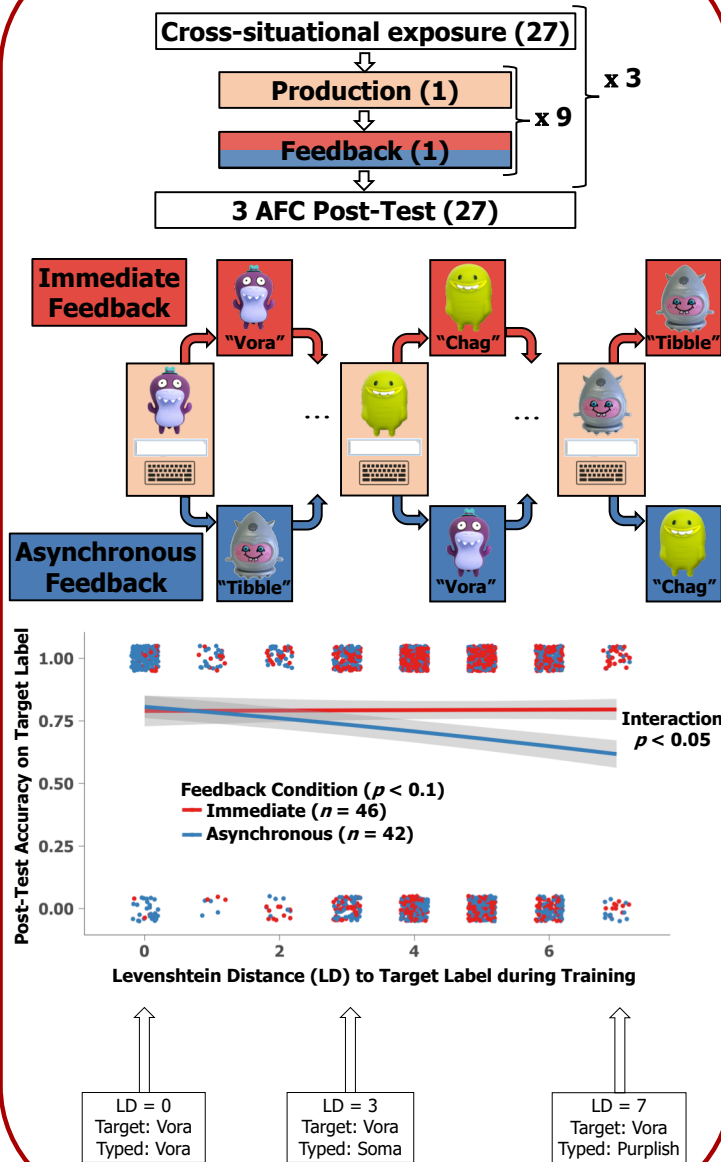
Cross-situational exposure (27)

Production (1)

Feedback (1)

x 9

x 3

3 AFC Post-Test (27)

Immediate Feedback

"Vora"

"Chag"

"Tibble"

...

...

Asynchronous Feedback

"Tibble"

"Vora"

"Chag"

Post-Test Accuracy on Target Label

1.00

0.75

0.50

0.25

0.00

Interaction $p$ < 0.05

Feedback Condition ($p$ < 0.1)

Immediate ($n$ = 46)

Asynchronous ($n$ = 42)

0

2

4

6

Levenshtein Distance (LD) to Target Label during Training

LD = 0
Target: Vora
Typed: Vora

LD = 3
Target: Vora
Typed: Soma

LD = 7
Target: Vora
Typed: Purplish